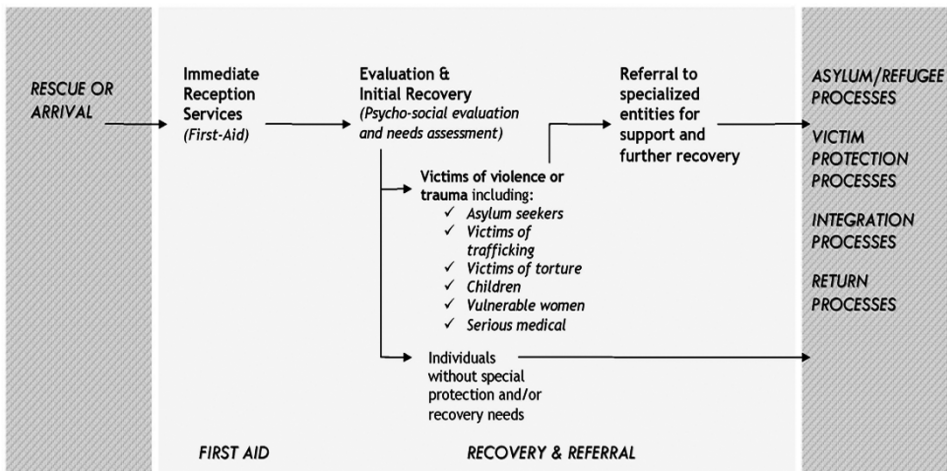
RESCUE OR ARRIVAL

Immediate Reception Services (First-Aid)

Evaluation & Initial Recovery (Psycho-social evaluation and needs assessment)

Referral to specialized entities for support and further recovery

ASYLUM/REFUGEE PROCESSES

VICTIM PROTECTION PROCESSES

INTEGRATION PROCESSES

RETURN PROCESSES

Victims of violence or trauma including:
✓ Asylum seekers
✓ Victims of trafficking
✓ Victims of torture
✓ Children
✓ Vulnerable women
✓ Serious medical

Individuals without special protection and/or recovery needs

FIRST AID

RECOVERY & REFERRAL